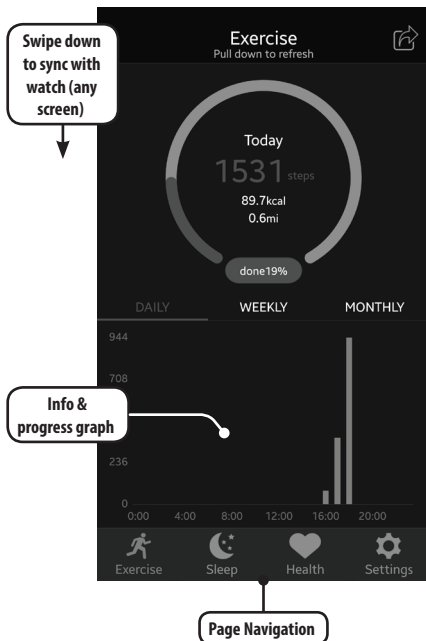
Swipe down to sync with watch (any screen)

Exercise
Pull down to refresh

Today
1531 steps
89.7kcal
0.6mi
done19%

DAILY
WEEKLY
MONTHLY

944
708
236
0
0:00
4:00
8:00
12:00
16:00
20:00

Info & progress graph

Exercise
Sleep
Health
Settings

Page Navigation